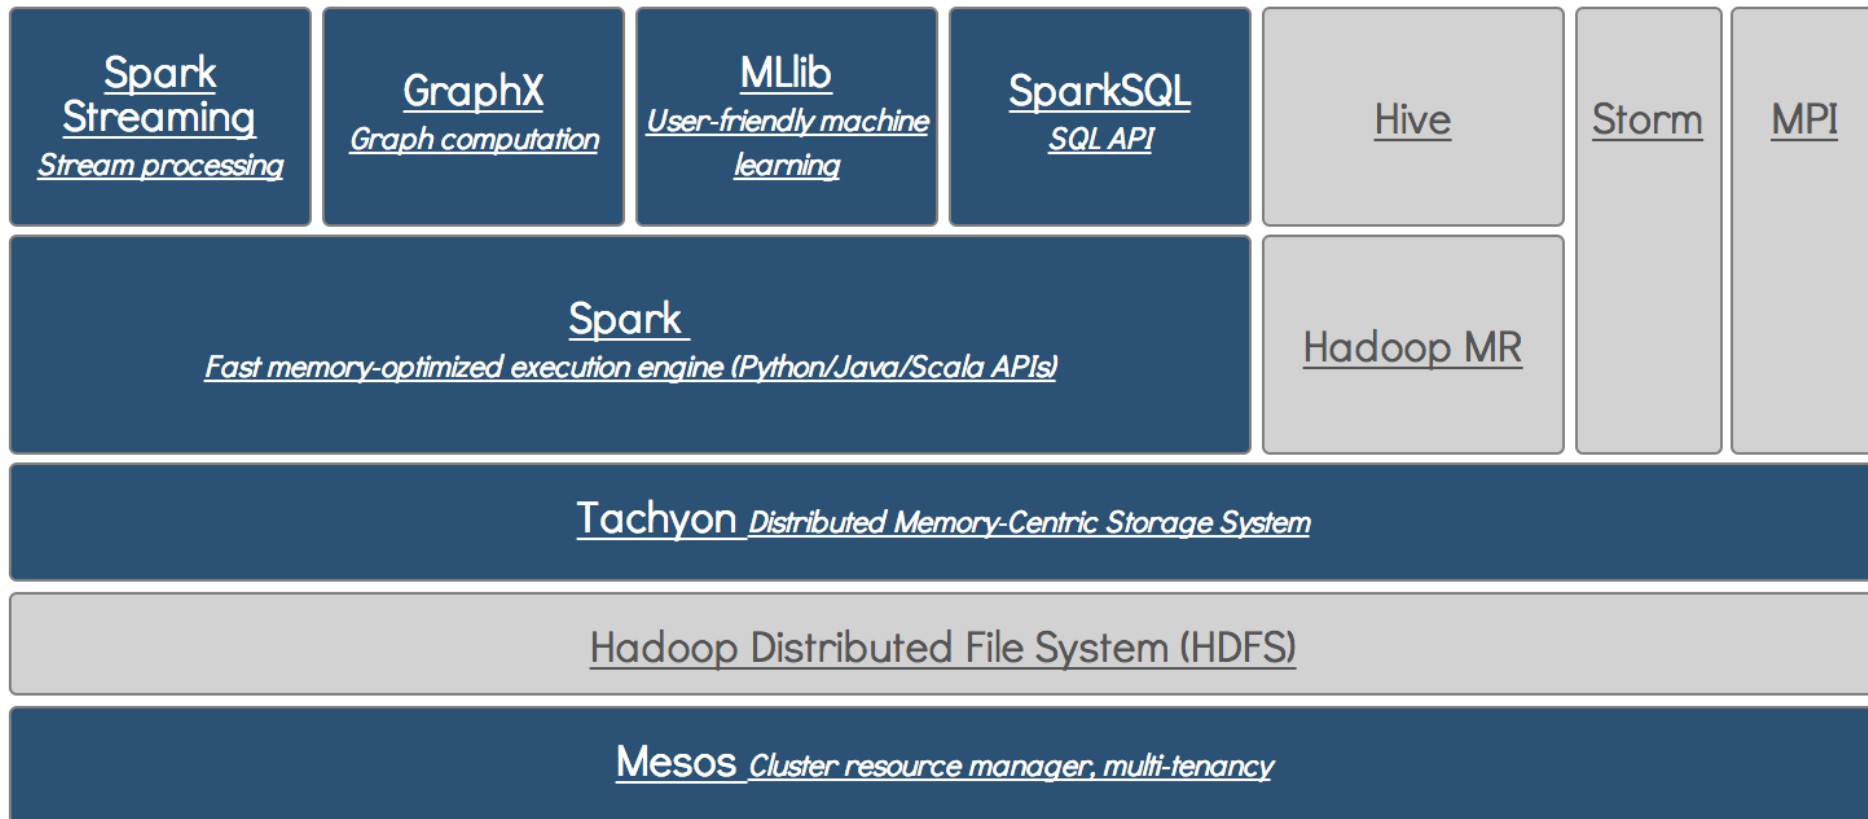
Spark Streaming
Stream processing

GraphX
Graph computation

MLlib
User-friendly machine learning

SparkSQL
SQL API

Hive

Storm

MPI

Spark
Fast memory-optimized execution engine (Python/Java/Scala APIs)

Hadoop MR

Tachyon Distributed Memory-Centric Storage System

Hadoop Distributed File System (HDFS)

Mesos Cluster resource manager, multi-tenancy